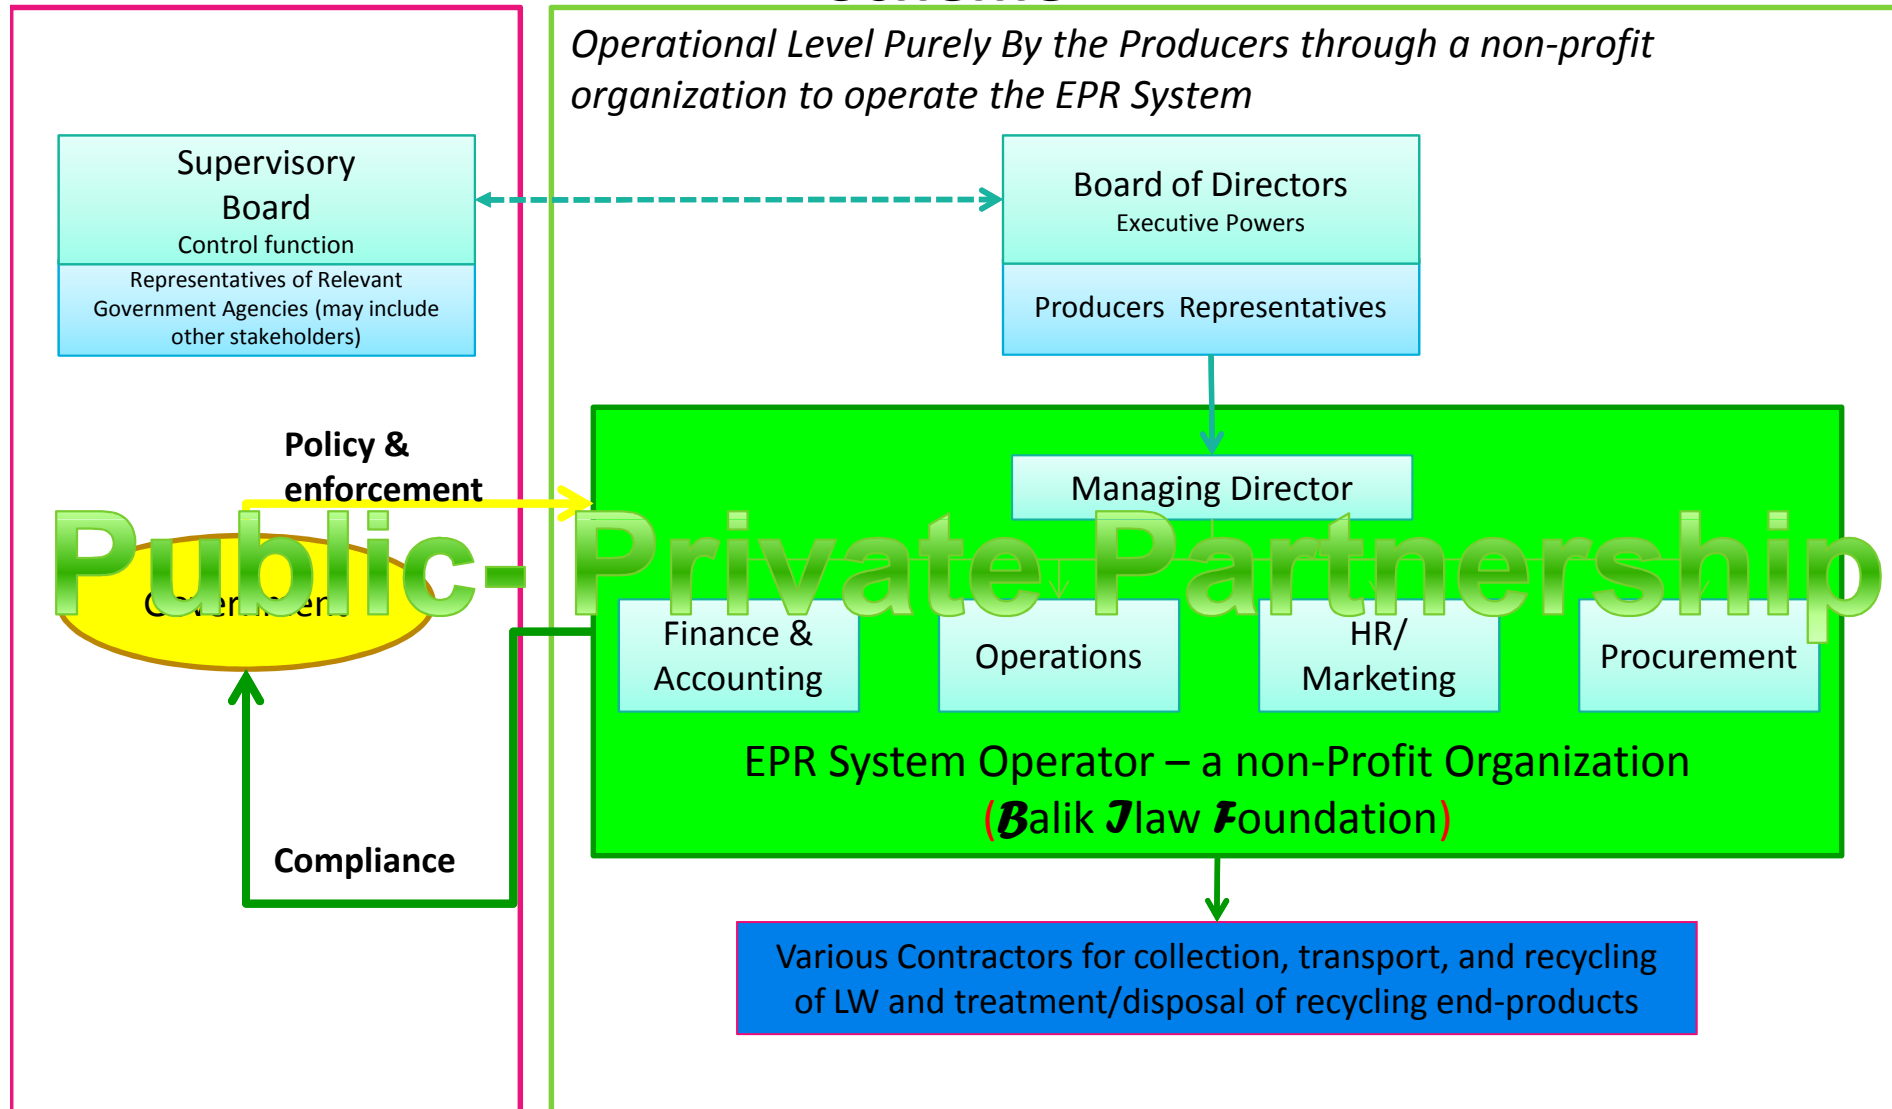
Operational Level Purely By the Producers through a non-profit organization to operate the EPR System

Supervisory Board
Control function

Representatives of Relevant Government Agencies (may include other stakeholders)

Board of Directors
Executive Powers

Producers Representatives

Policy & enforcement

Public- Private Partnership

Government

Managing Director

Finance & Accounting

Operations

HR/ Marketing

Procurement

EPR System Operator – a non-Profit Organization
(Balik Jlaw Foundation)

Compliance

Various Contractors for collection, transport, and recycling of LW and treatment/disposal of recycling end-products